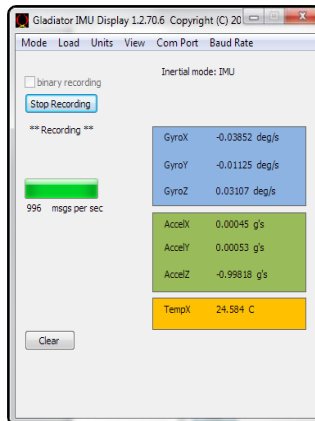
Gladiator IMU Display 1.2.70.6 Copyright (C) 20

Mode Load Units View Com Port Baud Rate

binary recording

Stop Recording

** Recording **

Inertial mode: IMU

996 msgs per sec

GyroX -0.03852 deg/s

GyroY -0.01125 deg/s

GyroZ 0.03107 deg/s

AccelX 0.00045 g's

AccelY 0.00053 g's

AccelZ -0.99818 g's

TempX 24.584 C

Clear